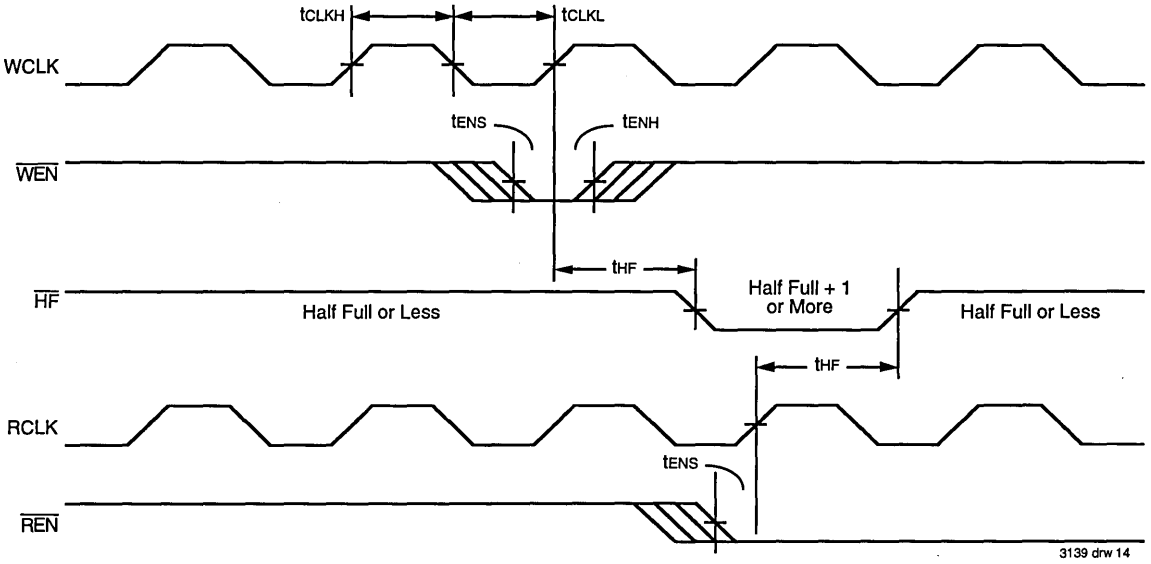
$t_{CLKH}$ $t_{CLKL}$

WCLK

$t_{ENS}$ $t_{ENH}$

$\overline{WEN}$

$t_{HF}$

$\overline{HF}$ Half Full or Less

Half Full + 1 or More

Half Full or Less

$t_{HF}$

RCLK

$t_{ENS}$

$\overline{REN}$

3139 drw 14